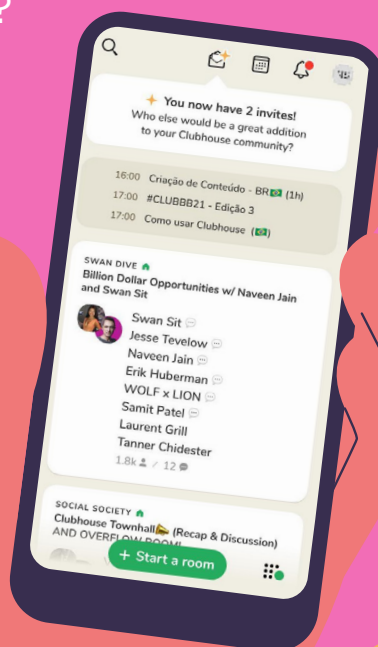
✨ You now have 2 invites!
Who else would be a great addition to your Clubhouse community?

16:00 Criação de Conteúdo - BR🇧🇷 (1h)
17:00 #CLUBBB21 - Edição 3
17:00 Como usar Clubhouse (🇧🇷)

SWAN DIVE
Billion Dollar Opportunities w/ Naveen Jain and Swan Sit

Swan Sit
Jesse Tevelow
Naveen Jain
Erik Huberman
WOLF x LION
Samit Patel
Laurent Grill
Tanner Chidester
1.8k / 12

SOCIAL SOCIETY
Clubhouse Townhall📣 (Recap & Discussion) AND OVERFLOW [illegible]

+ Start a room